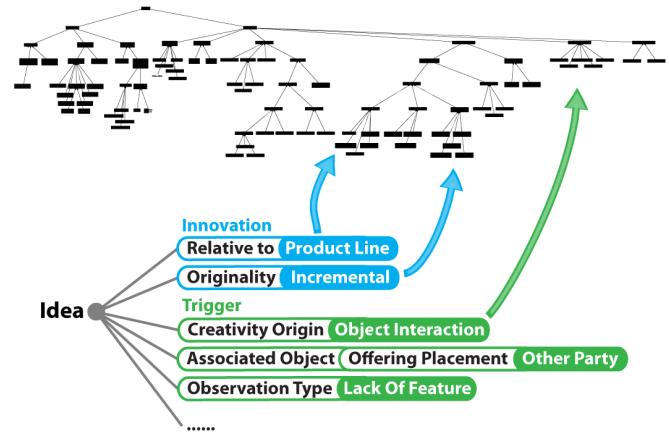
Innovation

Relative to Product Line

Originality Incremental

Idea

Trigger

Creativity Origin Object Interaction

Associated Object Offering Placement Other Party

Observation Type Lack Of Feature

......